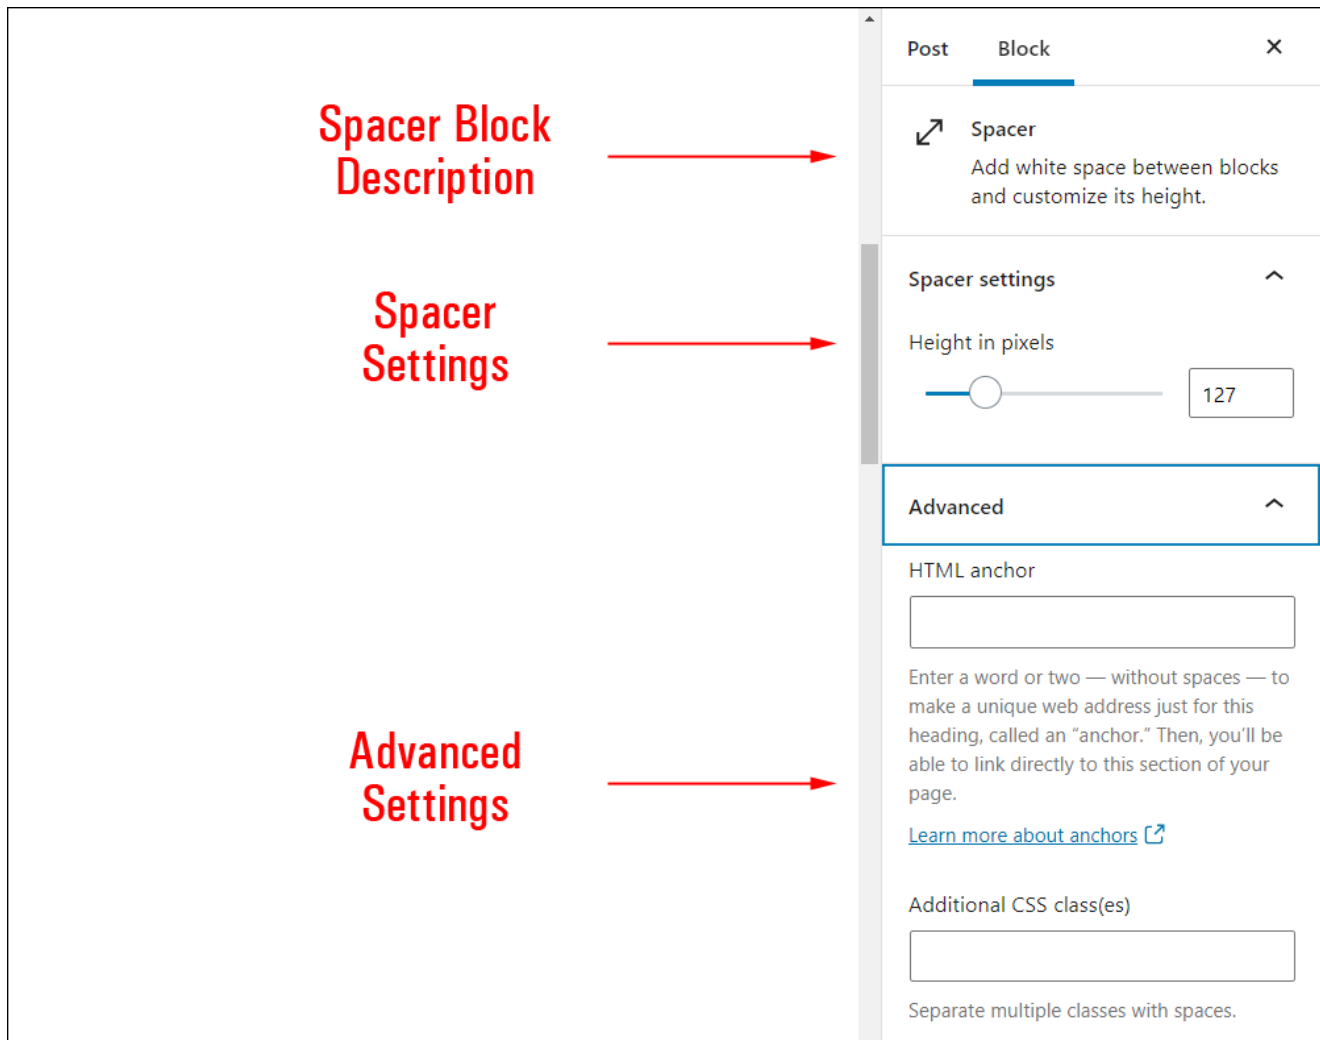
Spacer Block Description

Spacer Settings

Advanced Settings

Post Block ×

Spacer
Add white space between blocks and customize its height.

Spacer settings

Height in pixels

127

Advanced

HTML anchor

Enter a word or two — without spaces — to make a unique web address just for this heading, called an "anchor." Then, you'll be able to link directly to this section of your page.

Learn more about anchors

Additional CSS class(es)

Separate multiple classes with spaces.